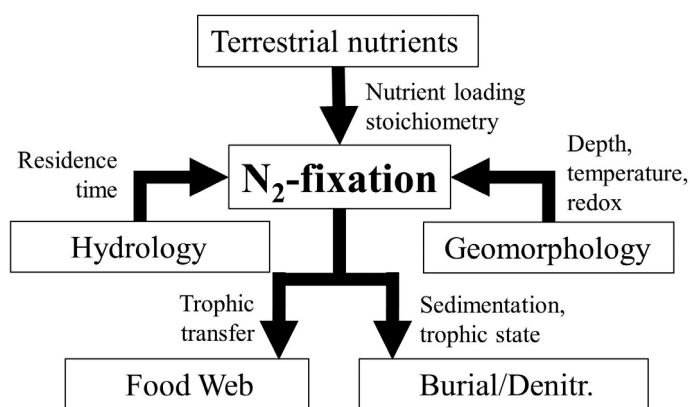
Terrestrial nutrients

Nutrient loading stoichiometry

Residence time

$N_2$-fixation

Depth, temperature, redox

Hydrology

Geomorphology

Trophic transfer

Sedimentation, trophic state

Food Web

Burial/Denitr.